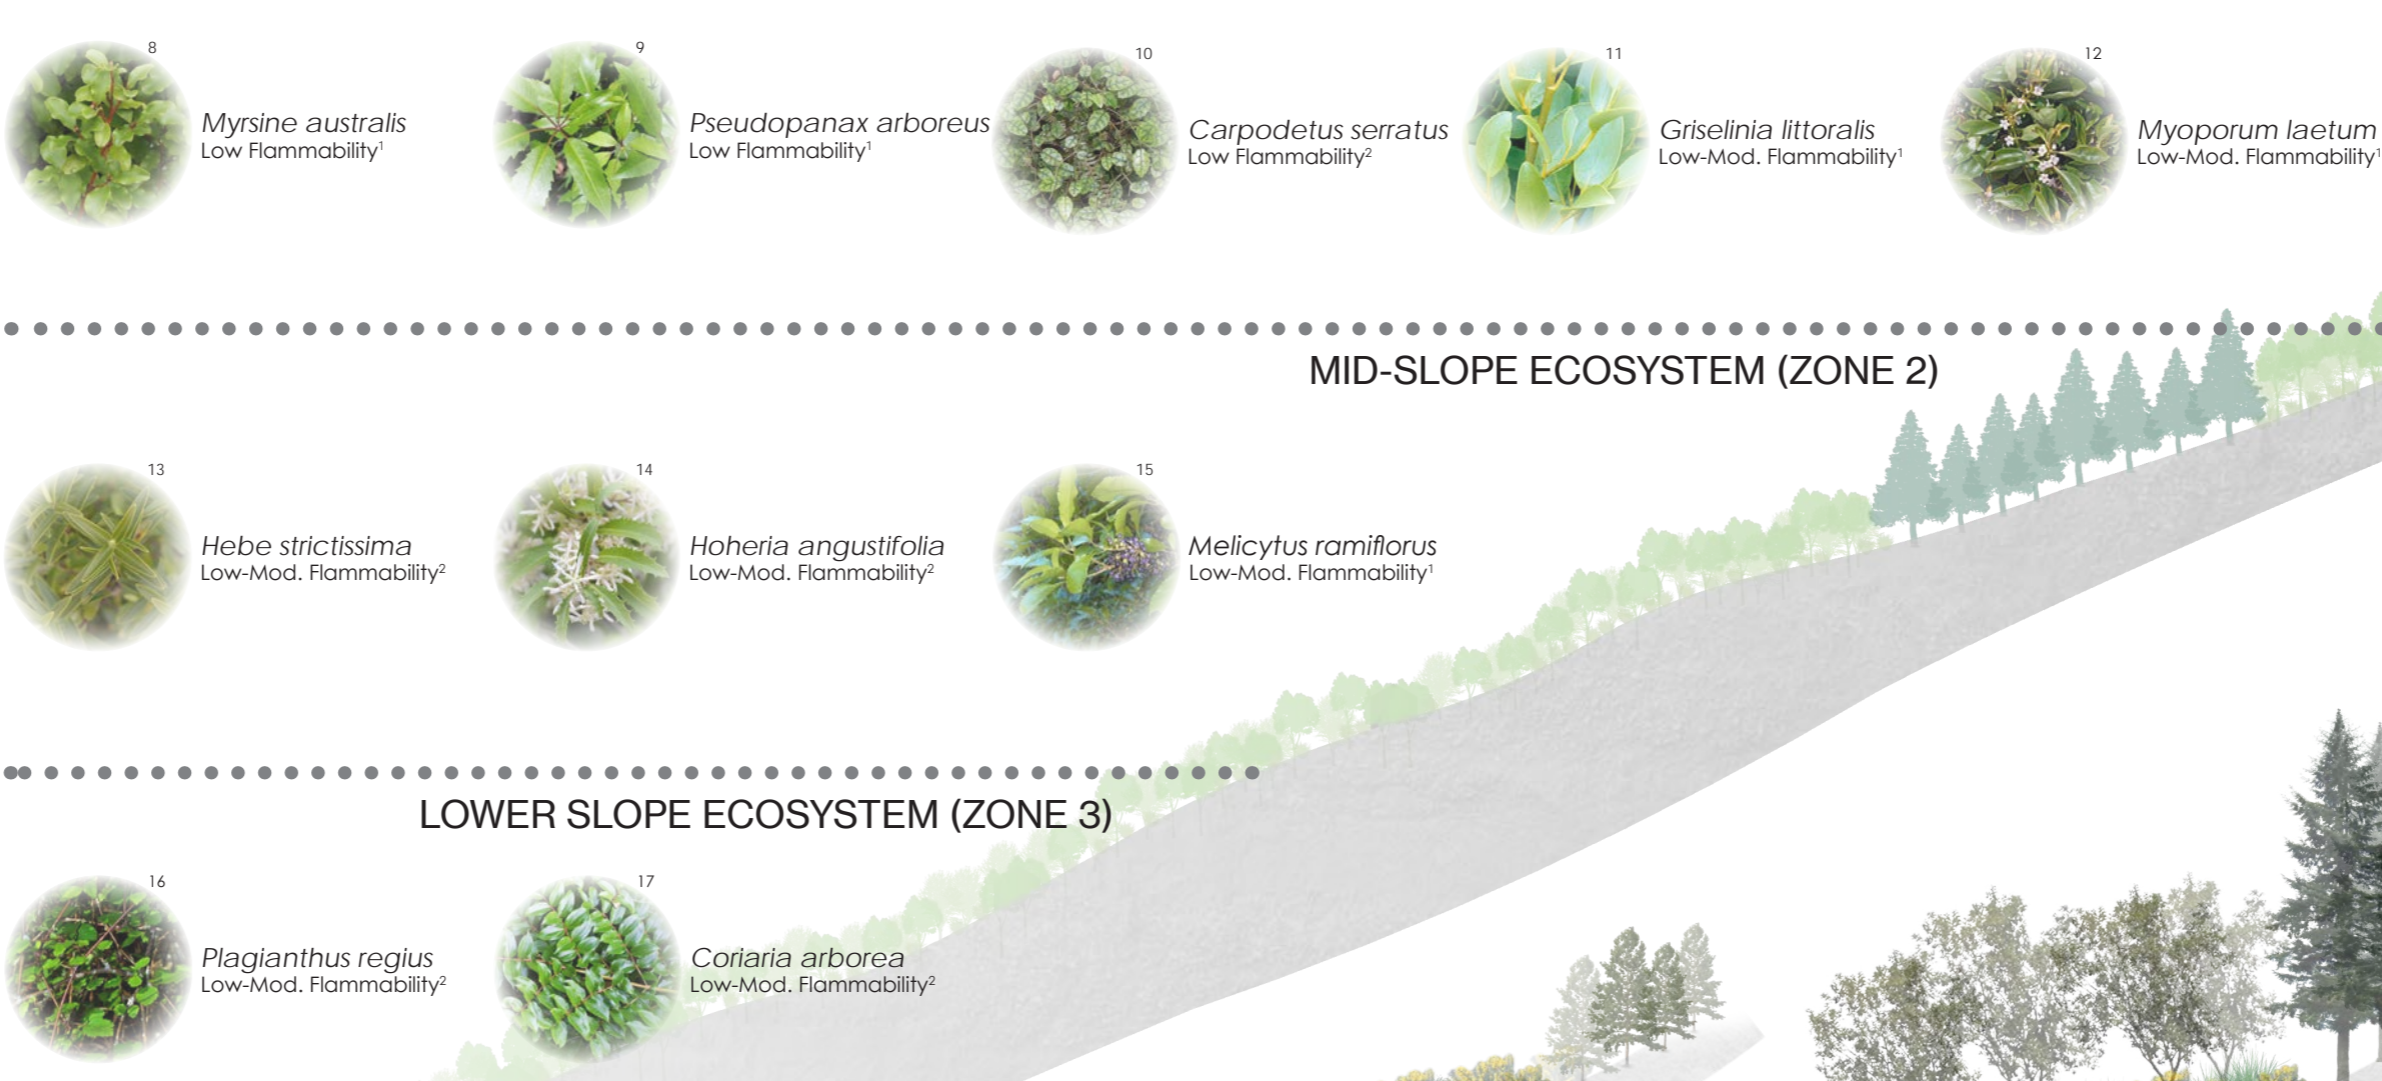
8
*Myrsine australis*
Low Flammability$^1$

9
*Pseudopanax arboreus*
Low Flammability$^1$

10
*Carpodetus serratus*
Low Flammability$^2$

11
*Griselinia littoralis*
Low-Mod. Flammability$^1$

12
*Myoporum laetum*
Low-Mod. Flammability$^1$

MID-SLOPE ECOSYSTEM (ZONE 2)

13
*Hebe strictissima*
Low-Mod. Flammability$^2$

14
*Hoheria angustifolia*
Low-Mod. Flammability$^2$

15
*Melicytus ramiflorus*
Low-Mod. Flammability$^1$

LOWER SLOPE ECOSYSTEM (ZONE 3)

16
*Plagianthus regius*
Low-Mod. Flammability$^2$

17
*Coriaria arborea*
Low-Mod. Flammability$^2$